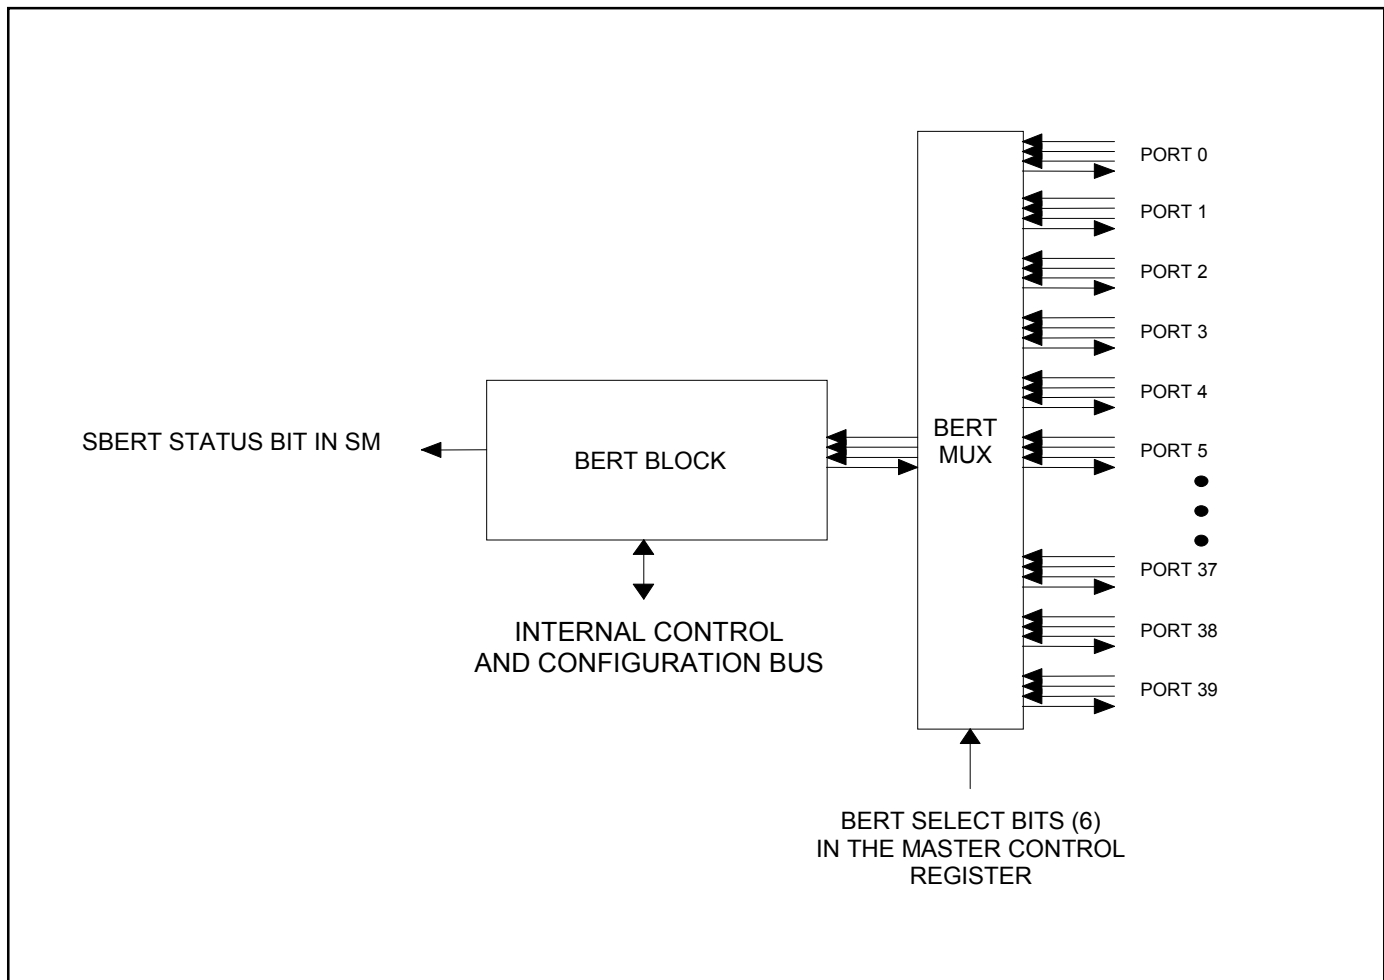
SBERT STATUS BIT IN SM

BERT BLOCK

INTERNAL CONTROL AND CONFIGURATION BUS

BERT MUX

PORT 0

PORT 1

PORT 2

PORT 3

PORT 4

PORT 5

PORT 37

PORT 38

PORT 39

BERT SELECT BITS (6) IN THE MASTER CONTROL REGISTER